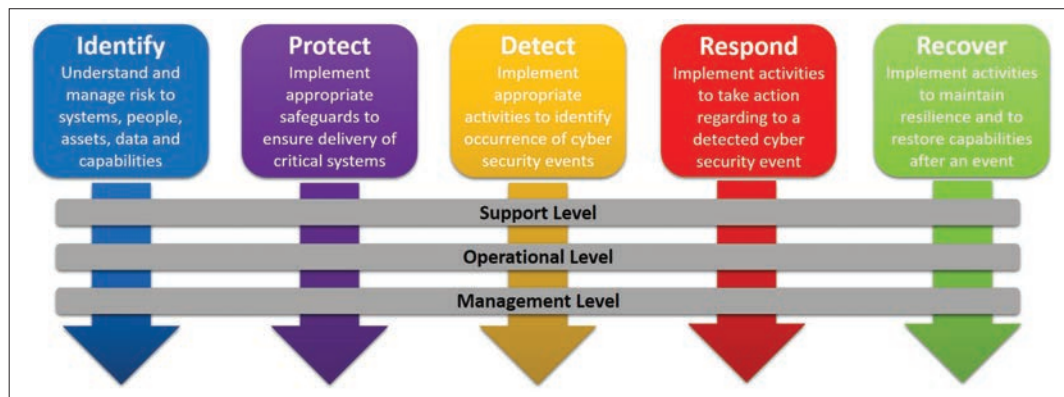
Identify
Understand and manage risk to systems, people, assets, data and capabilities

Protect
Implement appropriate safeguards to ensure delivery of critical systems

Detect
Implement appropriate activities to identify occurrence of cyber security events

Respond
Implement activities to take action regarding to a detected cyber security event

Recover
Implement activities to maintain resilience and to restore capabilities after an event

Support Level

Operational Level

Management Level